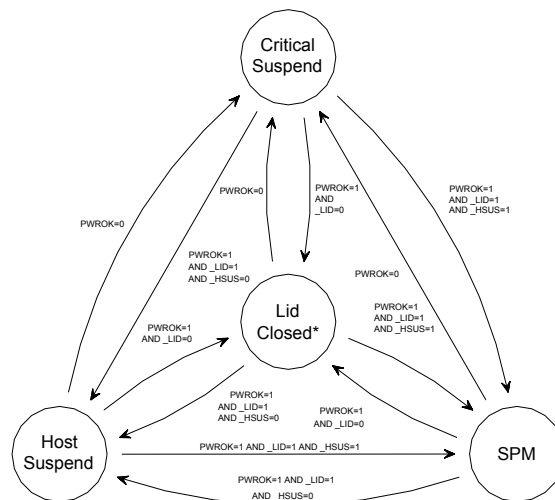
Critical Suspend

PWROK=0

PWROK=0

PWROK=1 AND _LID=0

PWROK=1 AND _LID=1 AND _HSUS=1

PWROK=1 AND _LID=1 AND _HSUS=0

PWROK=0

Lid Closed*

PWROK=1 AND _LID=1 AND _HSUS=1

PWROK=1 AND _LID=0

PWROK=1 AND _LID=1 AND _HSUS=0

PWROK=1 AND _LID=0

Host Suspend

PWROK=1 AND _LID=1 AND _HSUS=1

SPM

PWROK=1 AND _LID=1 AND _HSUS=0